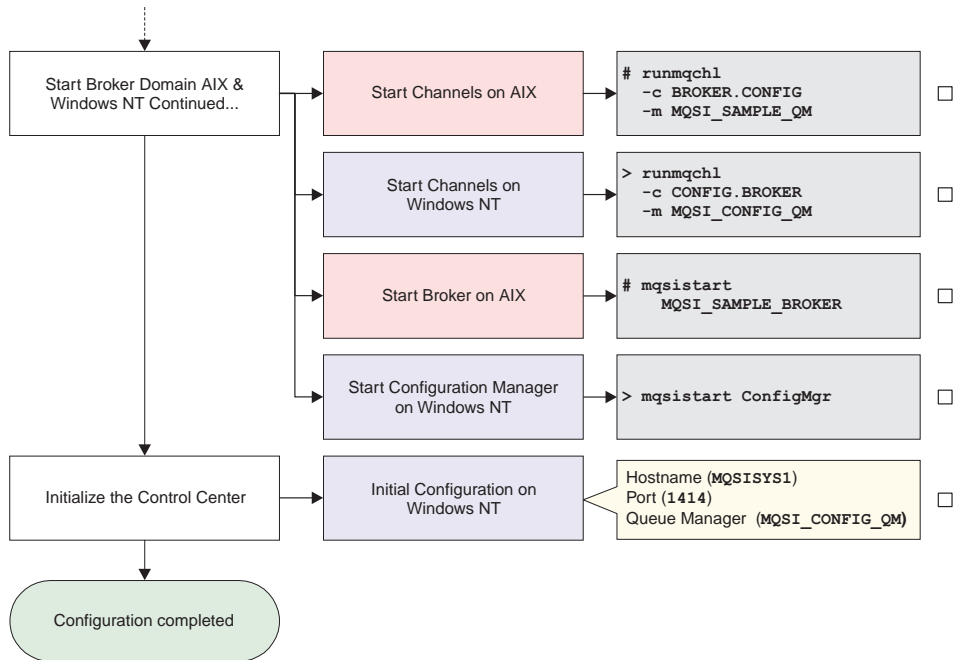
Start Broker Domain AIX & Windows NT Continued...

Start Channels on AIX

# runmqchl
-c BROKER.CONFIG
-m MQSI_SAMPLE_QM

☐

Start Channels on Windows NT

> runmqchl
-c CONFIG.BROKER
-m MQSI_CONFIG_QM

☐

Start Broker on AIX

# mqsistart
MQSI_SAMPLE_BROKER

☐

Start Configuration Manager on Windows NT

> mqsistart ConfigMgr

☐

Initialize the Control Center

Initial Configuration on Windows NT

Hostname (MQSISYS1)
Port (1414)
Queue Manager (MQSI_CONFIG_QM)

☐

Configuration completed